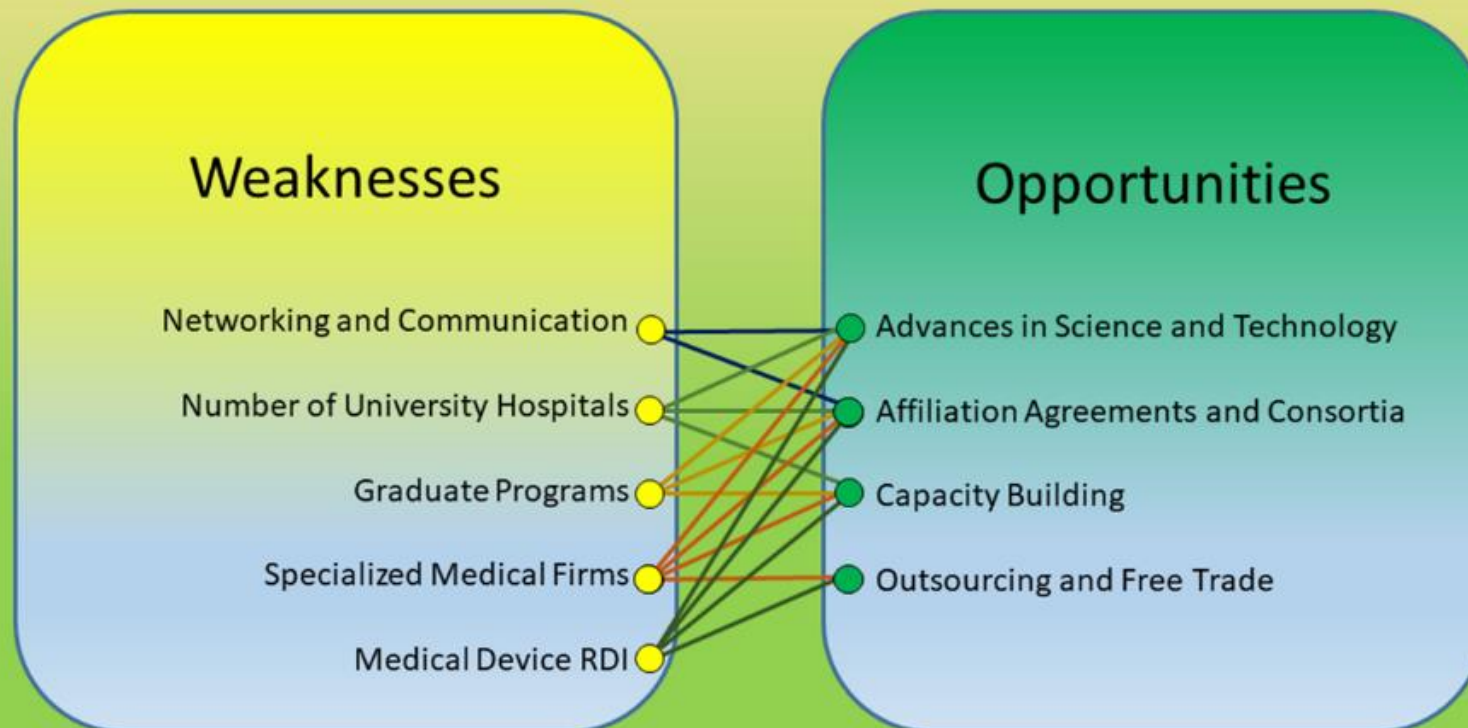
Weaknesses

Networking and Communication

Number of University Hospitals

Graduate Programs

Specialized Medical Firms

Medical Device RDI

Opportunities

Advances in Science and Technology

Affiliation Agreements and Consortia

Capacity Building

Outsourcing and Free Trade